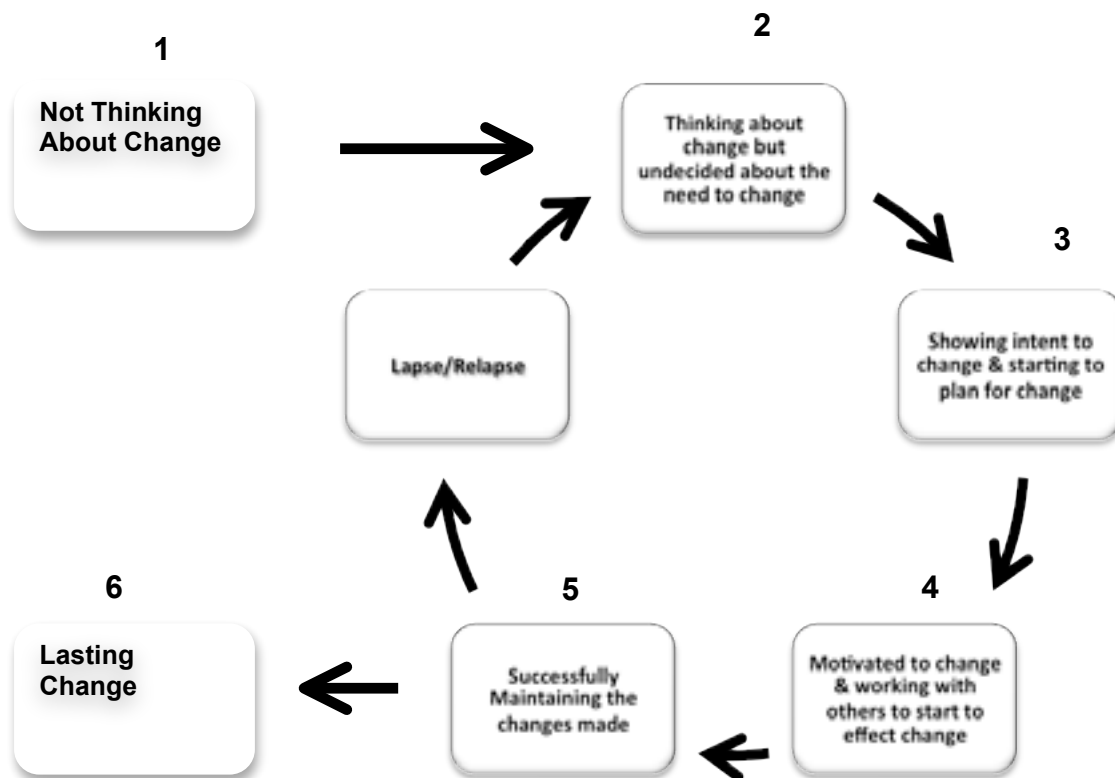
1

Not Thinking About Change

2

Thinking about change but undecided about the need to change

3

Showing intent to change & starting to plan for change

4

Motivated to change & working with others to start to effect change

5

Successfully Maintaining the changes made

Lapse/Relapse

6

Lasting Change